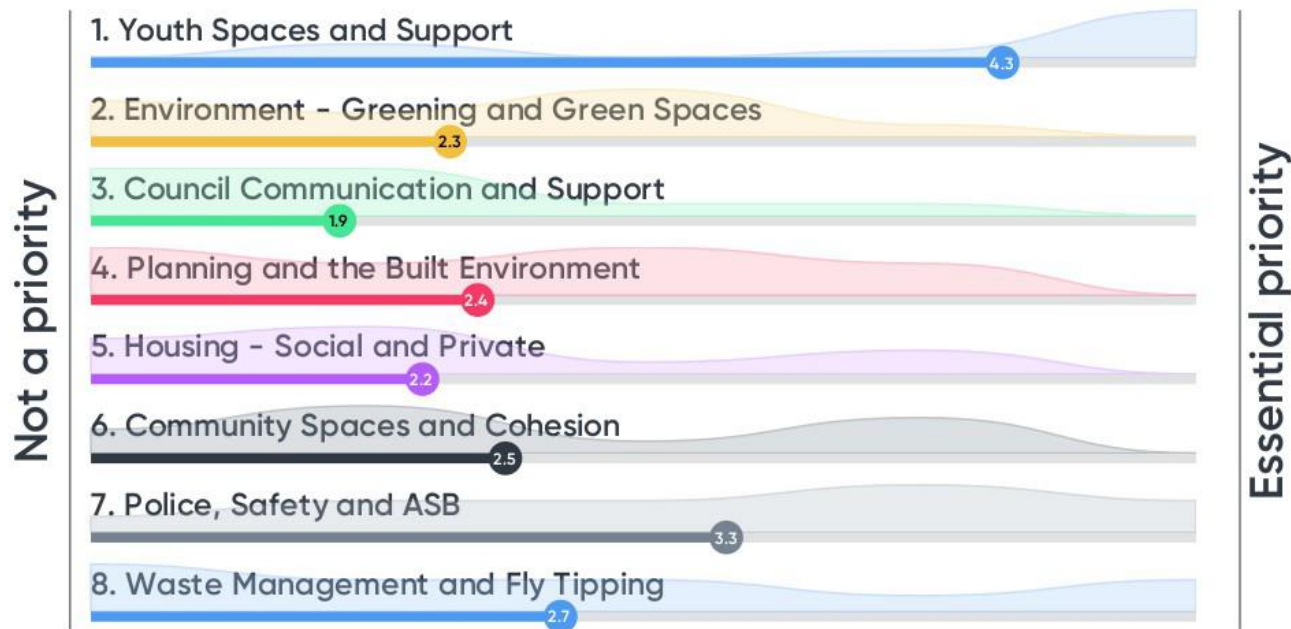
Not a priority

1. Youth Spaces and Support
4.3

2. Environment - Greening and Green Spaces
2.3

3. Council Communication and Support
1.9

4. Planning and the Built Environment
2.4

5. Housing - Social and Private
2.2

6. Community Spaces and Cohesion
2.5

7. Police, Safety and ASB
3.3

8. Waste Management and Fly Tipping
2.7

Essential priority